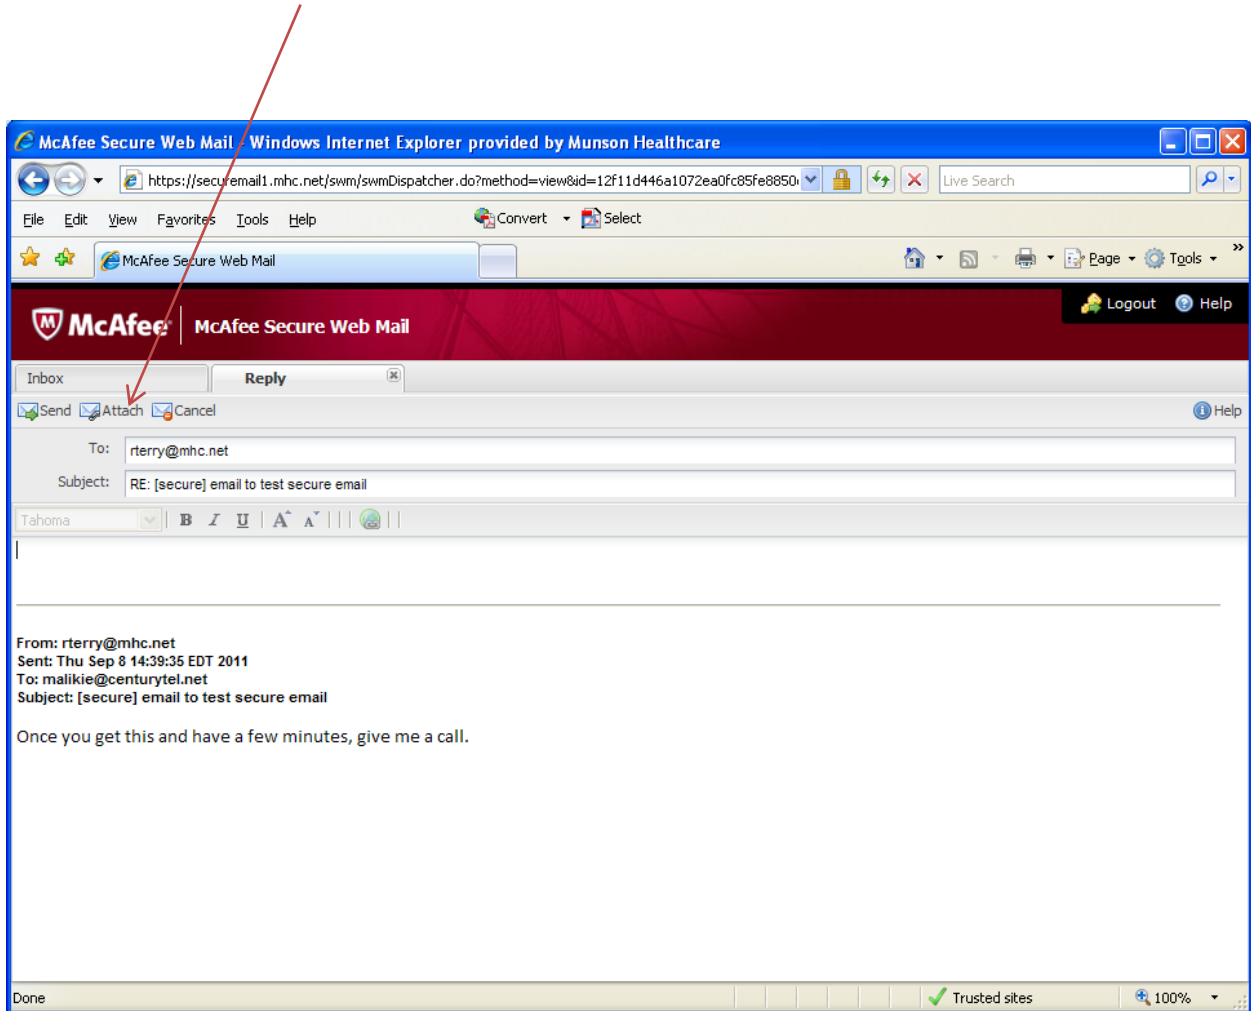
McAfee Secure Web Mail - Windows Internet Explorer provided by Munson Healthcare

https://securemail1.mhc.net/swm/swmDispatcher.do?method=view&id=12f11d446a1072ea0fc85fe8850

Live Search

File Edit View Favorites Tools Help

Convert Select

McAfee Secure Web Mail

Page Tools

McAfee McAfee Secure Web Mail

Logout Help

Inbox Reply

Send Attach Cancel Help

To: rterry@mhc.net

Subject: RE: [secure] email to test secure email

Tahoma

B I U

From: rterry@mhc.net
Sent: Thu Sep 8 14:39:35 EDT 2011
To: malikie@centurytel.net
Subject: [secure] email to test secure email

Once you get this and have a few minutes, give me a call.

Done Trusted sites 100%